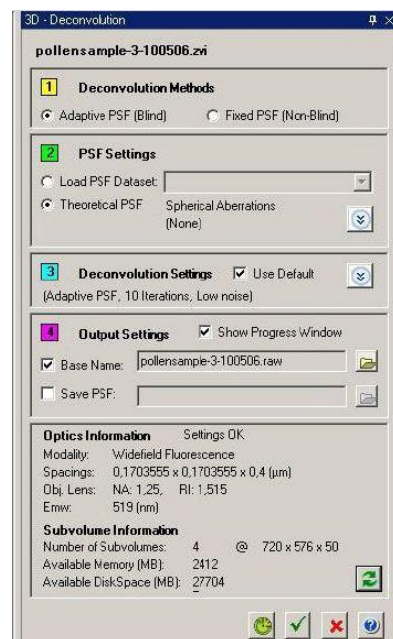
3D - Deconvolution

pollensample-3-100506.zvi

1 Deconvolution Methods

Adaptive PSF (Blind)   Fixed PSF (Non-Blind)

2 PSF Settings

Load PSF Dataset:

Theoretical PSF   Spherical Aberrations (None)

3 Deconvolution Settings   Use Default

(Adaptive PSF, 10 Iterations, Low noise)

4 Output Settings   Show Progress Window

Base Name: pollensample-3-100506.raw

Save PSF:

Optics Information   Settings OK

Modality: Widefield Fluorescence

Spacings: 0,1703555 x 0,1703555 x 0,4 (µm)

Obj. Lens: NA: 1,25, RI: 1,515

Emw: 519 (nm)

Subvolume Information

Number of Subvolumes: 4 @ 720 x 576 x 50

Available Memory (MB): 2412

Available DiskSpace (MB): 27704